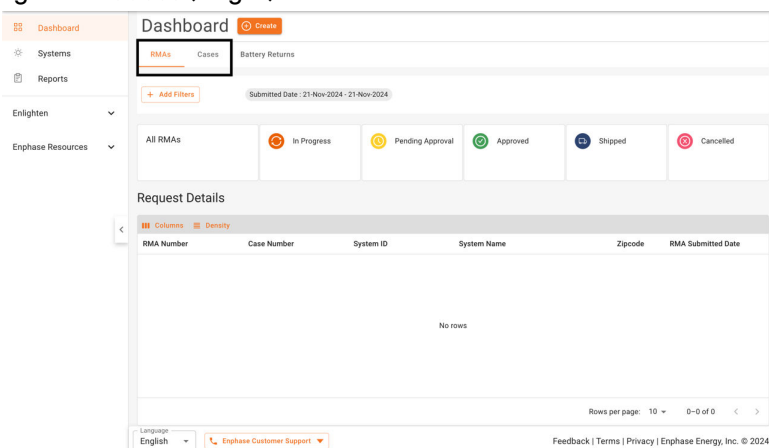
Dashboard
Systems
Reports
Enlighten
Enphase Resources

Dashboard Create

RMAs Cases Battery Returns

+ Add Filters Submitted Date : 21-Nov-2024 - 21-Nov-2024

All RMAs
In Progress
Pending Approval
Approved
Shipped
Cancelled

Request Details

Columns Density

| RMA Number | Case Number | System ID | System Name | Zipcode | RMA Submitted Date |
|---|---|---|---|---|---|

No rows

Rows per page: 10 0–0 of 0

Language
English
Enphase Customer Support

Feedback | Terms | Privacy | Enphase Energy, Inc. © 2024